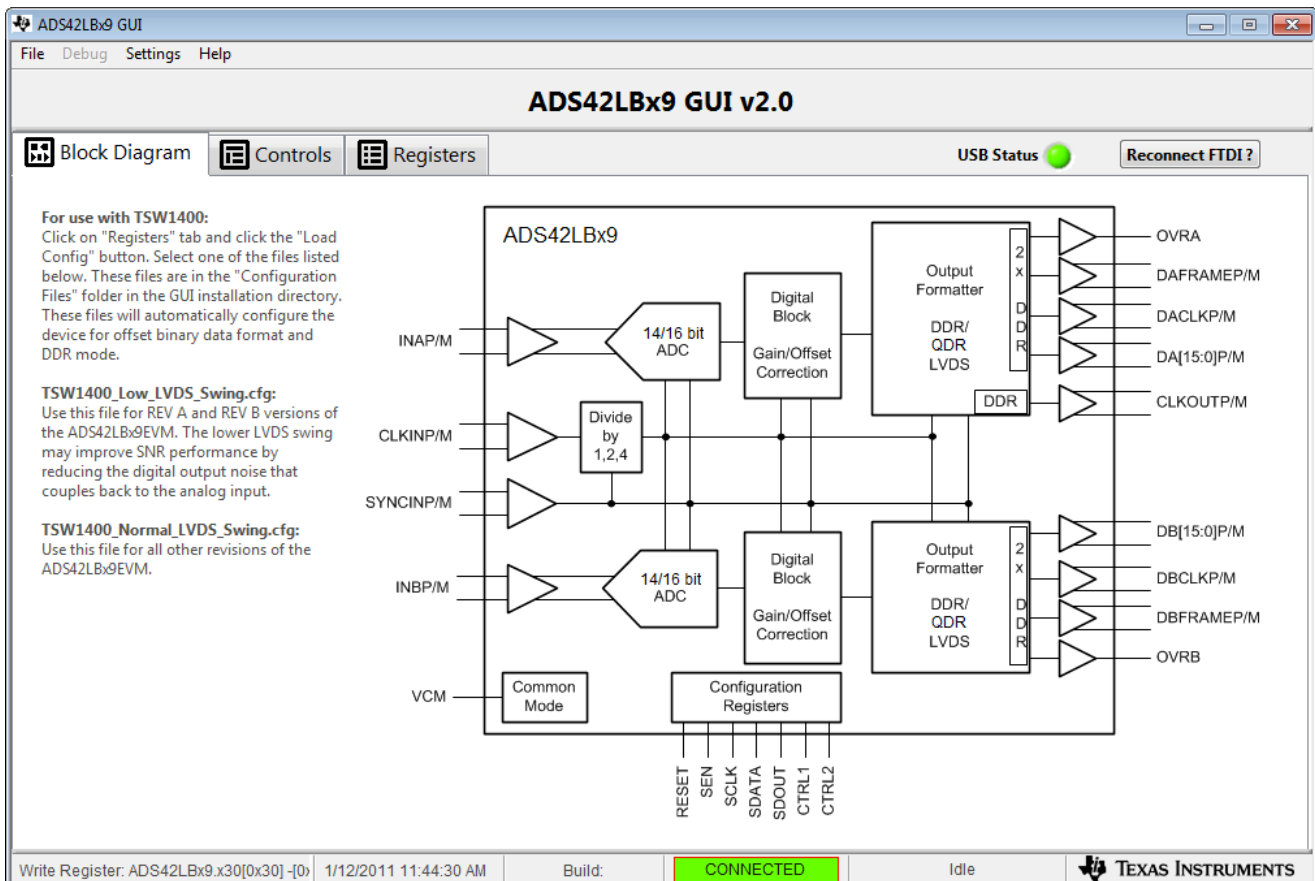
ADS42LBx9 GUI

File Debug Settings Help

ADS42LBx9 GUI v2.0

Block Diagram Controls Registers

USB Status

Reconnect FTDI ?

**For use with TSW1400:**
Click on "Registers" tab and click the "Load Config" button. Select one of the files listed below. These files are in the "Configuration Files" folder in the GUI installation directory. These files will automatically configure the device for offset binary data format and DDR mode.

**TSW1400_Low_LVDS_Swing.cfg:**
Use this file for REV A and REV B versions of the ADS42LBx9EVM. The lower LVDS swing may improve SNR performance by reducing the digital output noise that couples back to the analog input.

**TSW1400_Normal_LVDS_Swing.cfg:**
Use this file for all other revisions of the ADS42LBx9EVM.

ADS42LBx9

INAP/M

14/16 bit ADC

Digital Block

Gain/Offset Correction

Output Formatter

DDR/ QDR LVDS

2 x

D D R

OVRA

DAFRAMEP/M

DACLKP/M

DA[15:0]P/M

DDR

CLKOUTP/M

CLKINP/M

Divide by 1,2,4

SYNCINP/M

INBP/M

14/16 bit ADC

Digital Block

Gain/Offset Correction

Output Formatter

DDR/ QDR LVDS

2 x

D D R

DB[15:0]P/M

DBCLKP/M

DBFRAMEP/M

OVRB

VCM

Common Mode

Configuration Registers

RESET SEN SCLK SDATA SDOUT CTRL1 CTRL2

Write Register: ADS42LBx9.x30[0x30] -[0x | 1/12/2011 11:44:30 AM | Build: | CONNECTED | Idle | TEXAS INSTRUMENTS